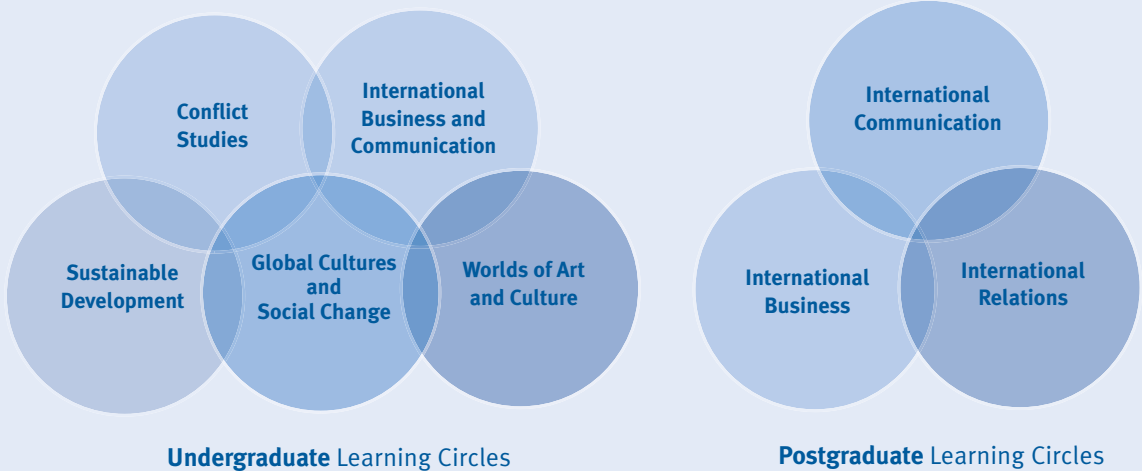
Conflict Studies

International Business and Communication

Sustainable Development

Global Cultures and Social Change

Worlds of Art and Culture

Undergraduate Learning Circles

International Communication

International Business

International Relations

Postgraduate Learning Circles